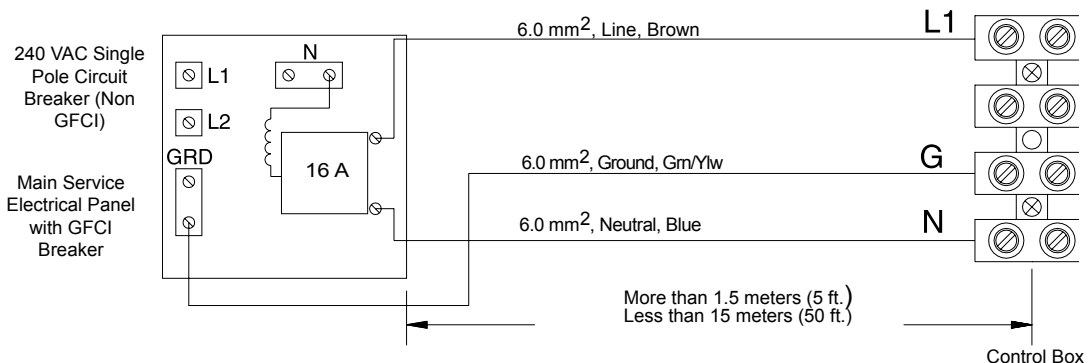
240 VAC Single Pole Circuit Breaker (Non GFCI)

Main Service Electrical Panel with GFCI Breaker

L1

L2

N

GRD

16 A

6.0 mm$^2$, Line, Brown

6.0 mm$^2$, Ground, Grn/Ylw

6.0 mm$^2$, Neutral, Blue

L1

G

N

More than 1.5 meters (5 ft.)
Less than 15 meters (50 ft.)

Control Box